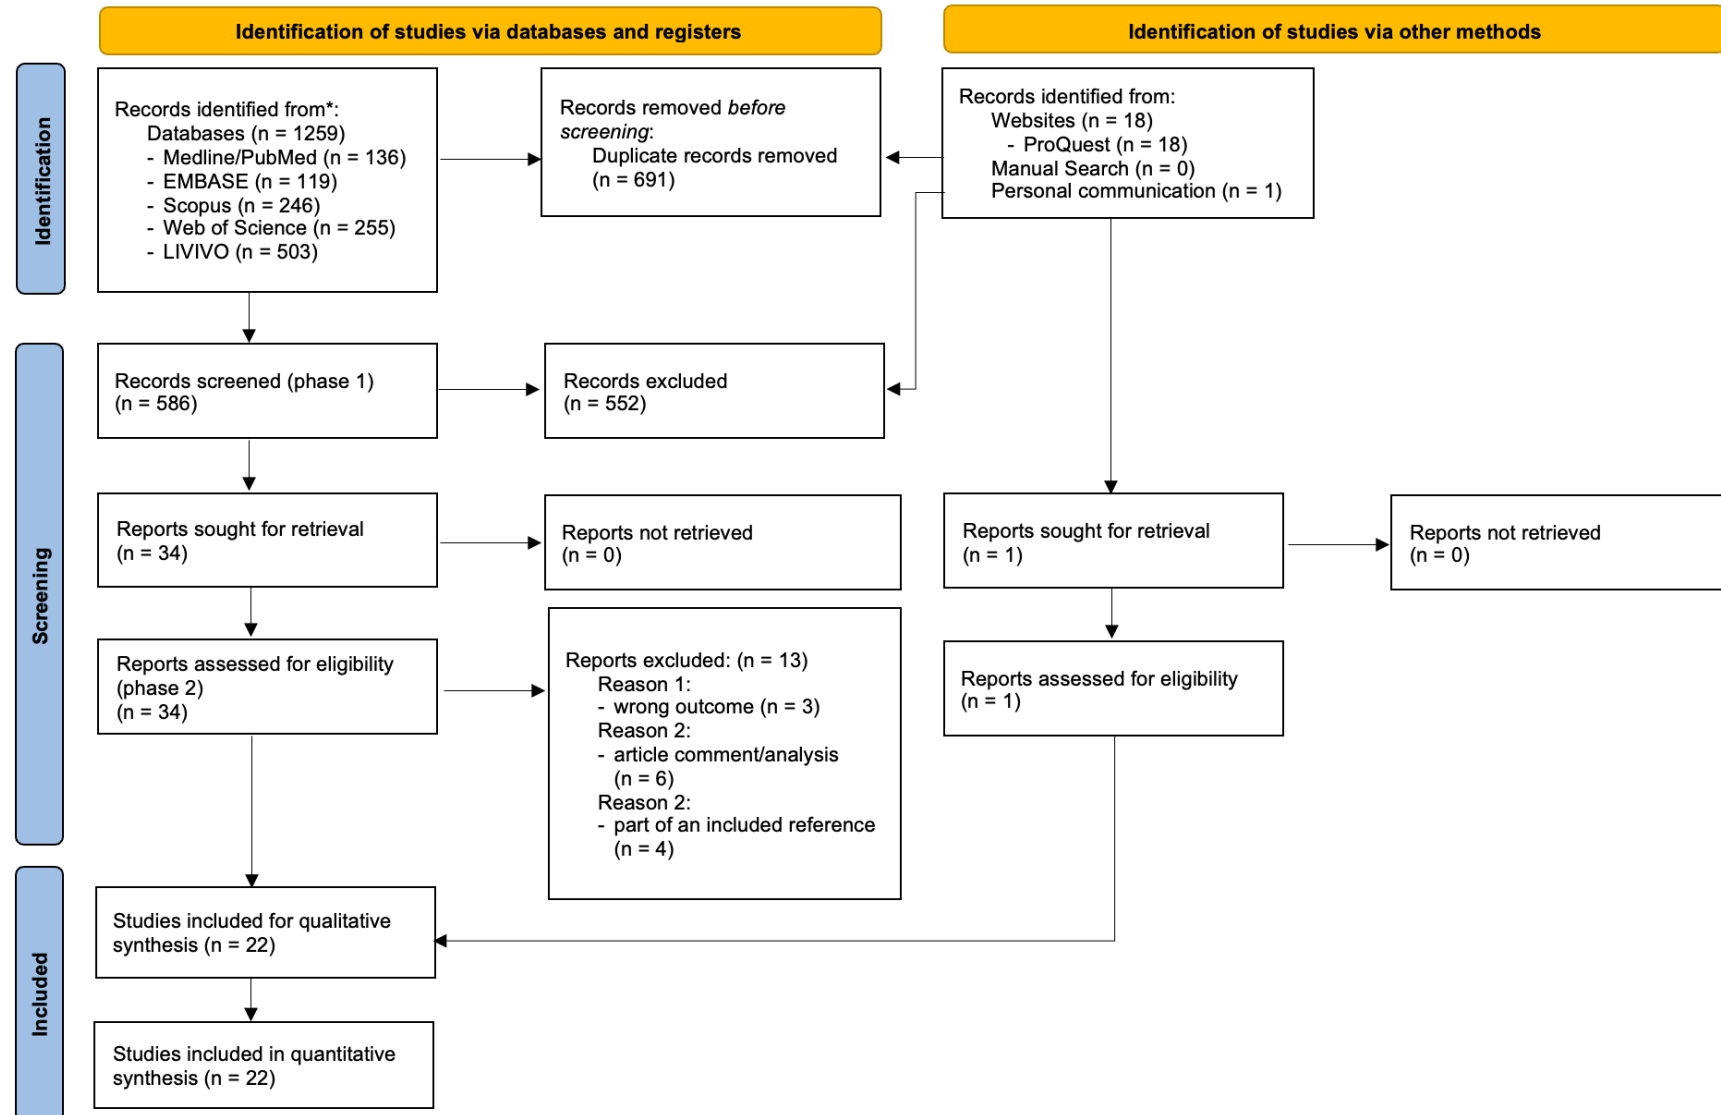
Identification of studies via databases and registers

Identification of studies via other methods

Identification

Records identified from*:
Databases (n = 1259)
- Medline/PubMed (n = 136)
- EMBASE (n = 119)
- Scopus (n = 246)
- Web of Science (n = 255)
- LIVIVO (n = 503)

Records removed *before screening*:
Duplicate records removed (n = 691)

Records identified from:
Websites (n = 18)
- ProQuest (n = 18)
Manual Search (n = 0)
Personal communication (n = 1)

Screening

Records screened (phase 1)
(n = 586)

Records excluded
(n = 552)

Reports sought for retrieval
(n = 34)

Reports not retrieved
(n = 0)

Reports sought for retrieval
(n = 1)

Reports not retrieved
(n = 0)

Reports assessed for eligibility (phase 2)
(n = 34)

Reports excluded: (n = 13)
Reason 1:
- wrong outcome (n = 3)
Reason 2:
- article comment/analysis (n = 6)
Reason 2:
- part of an included reference (n = 4)

Reports assessed for eligibility
(n = 1)

Included

Studies included for qualitative synthesis (n = 22)

Studies included in quantitative synthesis (n = 22)